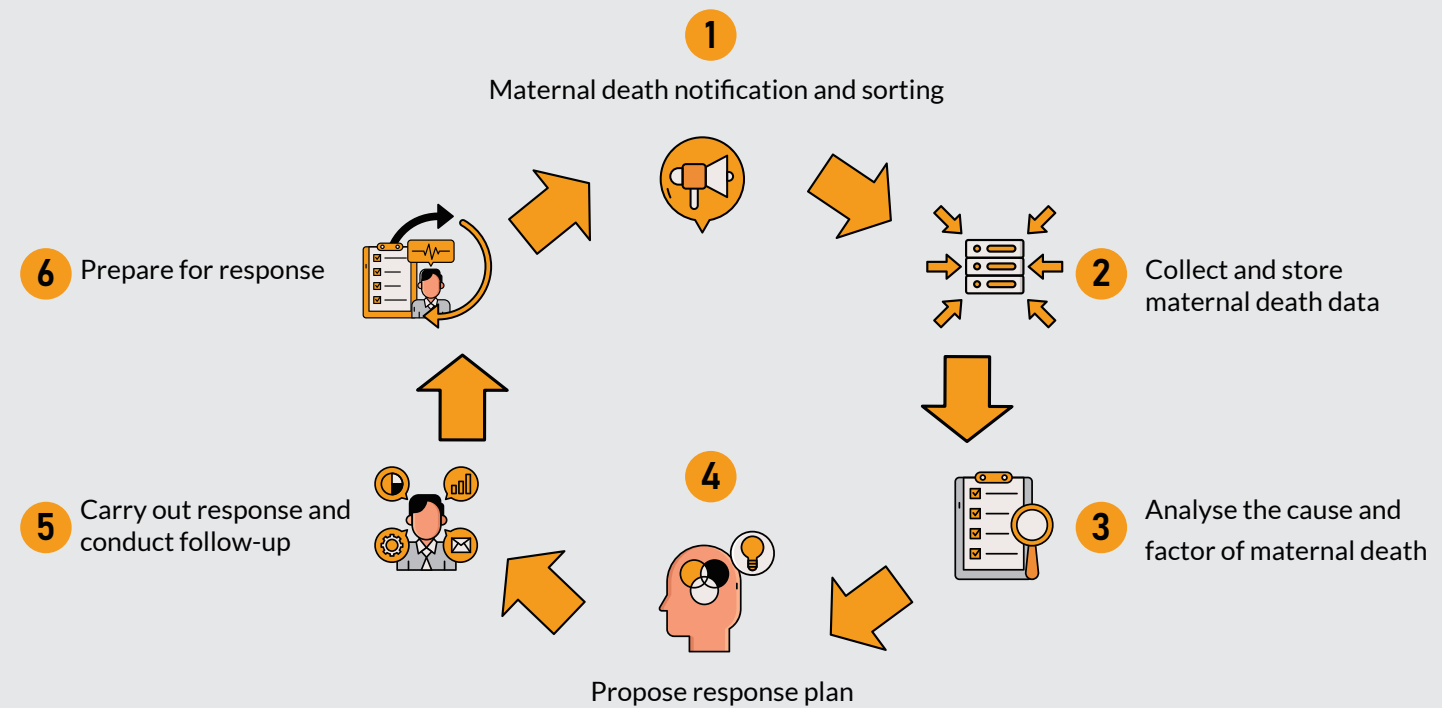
1
Maternal death notification and sorting

2
Collect and store maternal death data

3
Analyse the cause and factor of maternal death

4
Propose response plan

5
Carry out response and conduct follow-up

6
Prepare for response